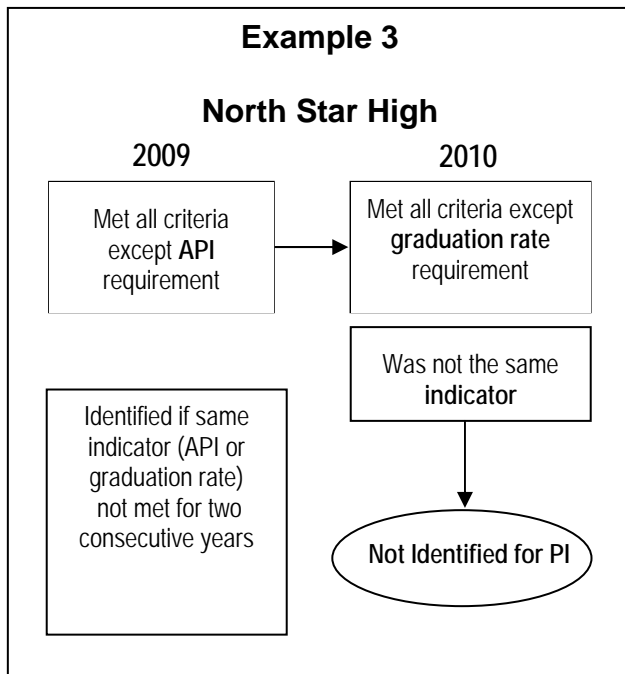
Example 3

North Star High

2009

2010

Met all criteria except **API** requirement

Met all criteria except **graduation rate** requirement

Was not the same **indicator**

Identified if same indicator (API or graduation rate) not met for two consecutive years

Not Identified for PI